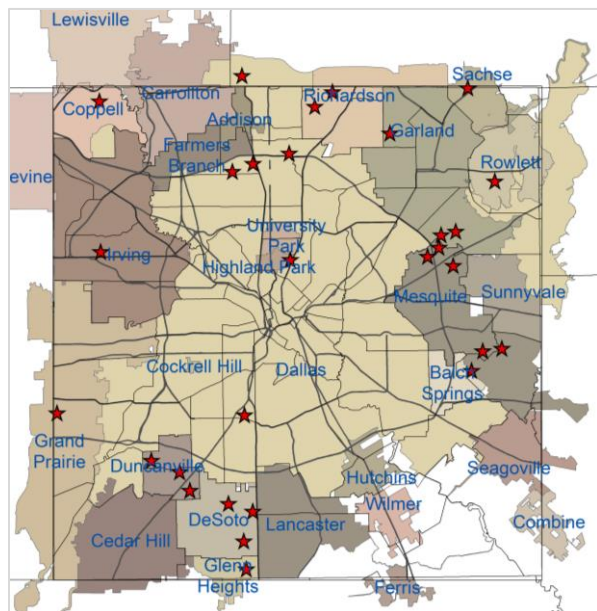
Lewisville
Coppell
Carrollton
Richardson
Sachse
Addison
Garland
Farmers Branch
Rowlett
evine
University Park
Irving
Highland Park
Mesquite
Sunnyvale
Cockrell Hill
Dallas
Balch Springs
Grand Prairie
Duncanville
Seagoville
Hutchins
Wilmer
DeSoto
Lancaster
Combine
Cedar Hill
Glenn Heights
Ferris